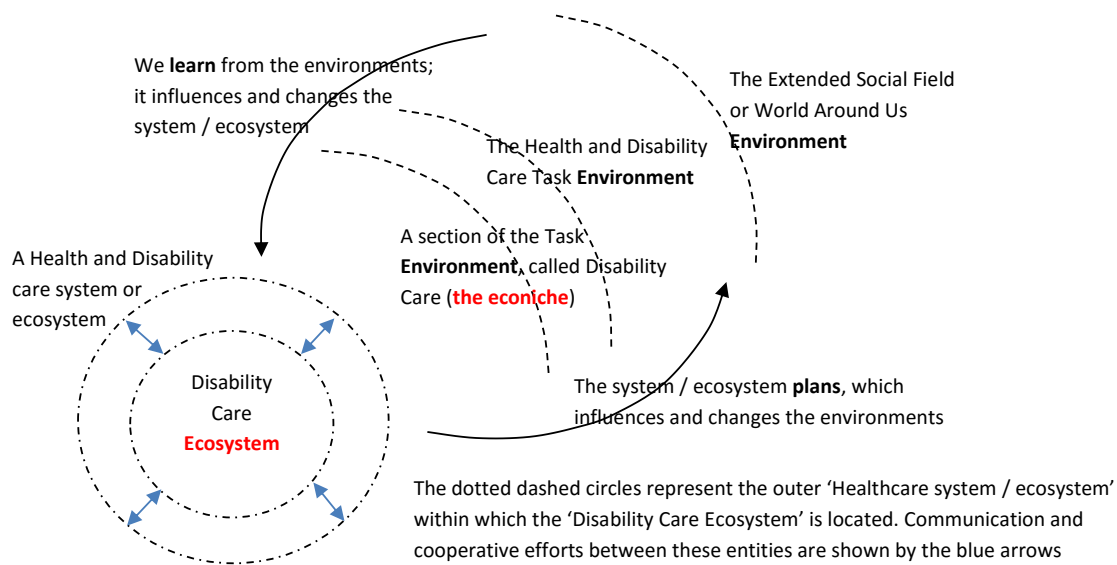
We **learn** from the environments; it influences and changes the system / ecosystem

The Extended Social Field or World Around Us **Environment**

The Health and Disability Care Task **Environment**

A section of the Task **Environment**, called Disability Care (**the econiche**)

A Health and Disability care system or ecosystem

Disability Care **Ecosystem**

The system / ecosystem **plans**, which influences and changes the environments

The dotted dashed circles represent the outer 'Healthcare system / ecosystem' within which the 'Disability Care Ecosystem' is located. Communication and cooperative efforts between these entities are shown by the blue arrows